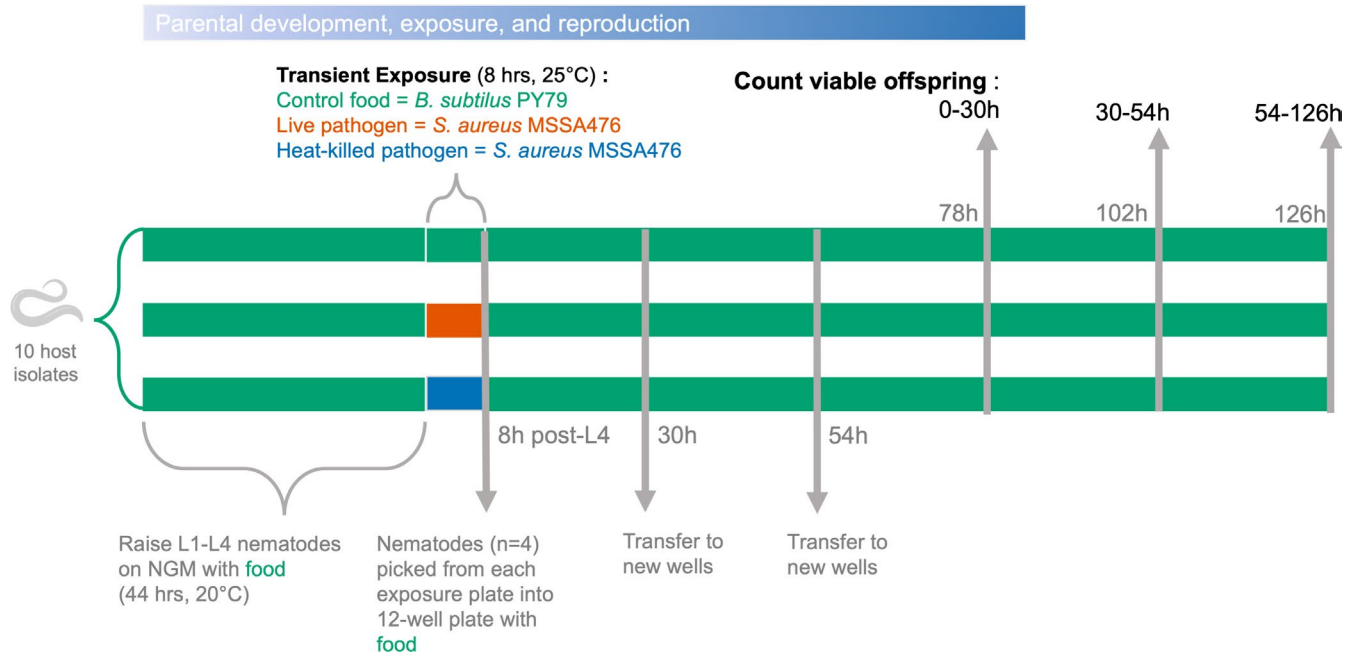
Parental development, exposure, and reproduction

Transient Exposure (8 hrs, 25°C) :
Control food = B. subtilus PY79
Live pathogen = S. aureus MSSA476
Heat-killed pathogen = S. aureus MSSA476

Count viable offspring :
0-30h
30-54h
54-126h

78h
102h
126h

10 host isolates

8h post-L4
30h
54h

Raise L1-L4 nematodes on NGM with food (44 hrs, 20°C)

Nematodes (n=4) picked from each exposure plate into 12-well plate with food

Transfer to new wells

Transfer to new wells